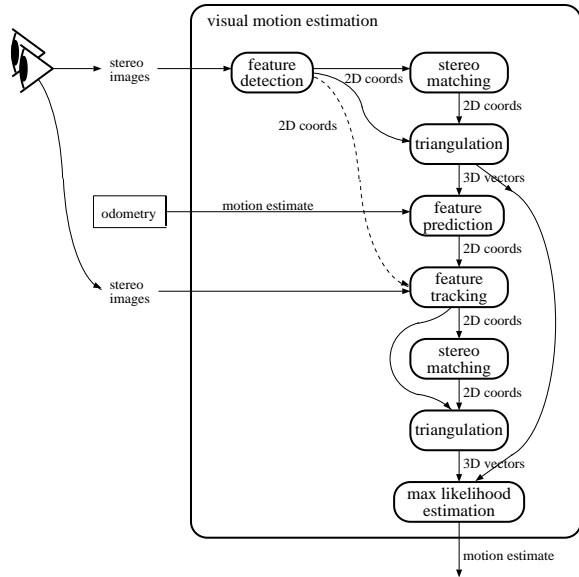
visual motion estimation

stereo images

feature detection

2D coords

stereo matching

2D coords

2D coords

triangulation

3D vectors

odometry

motion estimate

feature prediction

2D coords

stereo images

feature tracking

2D coords

stereo matching

2D coords

triangulation

3D vectors

max likelihood estimation

motion estimate